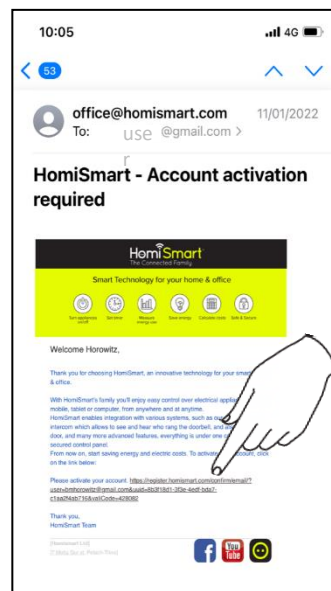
10:05

4G

53

office@homismart.com
To: user @gmail.com >

11/01/2022

HomiSmart - Account activation required

HomiSmart
The Connected Family

Smart Technology for your home & office

Turn appliances on/off
Set timer
Measure energy use
Save energy
Calculate costs
Safe & Secure

Welcome Horowitz,

Thank you for choosing HomiSmart, an innovative technology for your smart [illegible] & office.

With HomiSmart's family you'll enjoy easy control over electrical applia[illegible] mobile, tablet or computer, from anywhere and at anytime.
HomiSmart enables integration with various systems, such as ou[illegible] intercom which allows to see and hear who rang the doorbell, and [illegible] door, and many more advanced features, everything is under one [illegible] secured control panel.
From now on, start saving energy and electric costs. To activate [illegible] account, click on the link below:

Please activate your account: https://register.homismart.com/confirmemail/?user=bmhorowitz@gmail.com&uid=8b3f18d1-3f3e-4eef-bda7-c1aa2f4ab716&valiCode=428082

Thank you,
HomiSmart Team

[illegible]
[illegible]